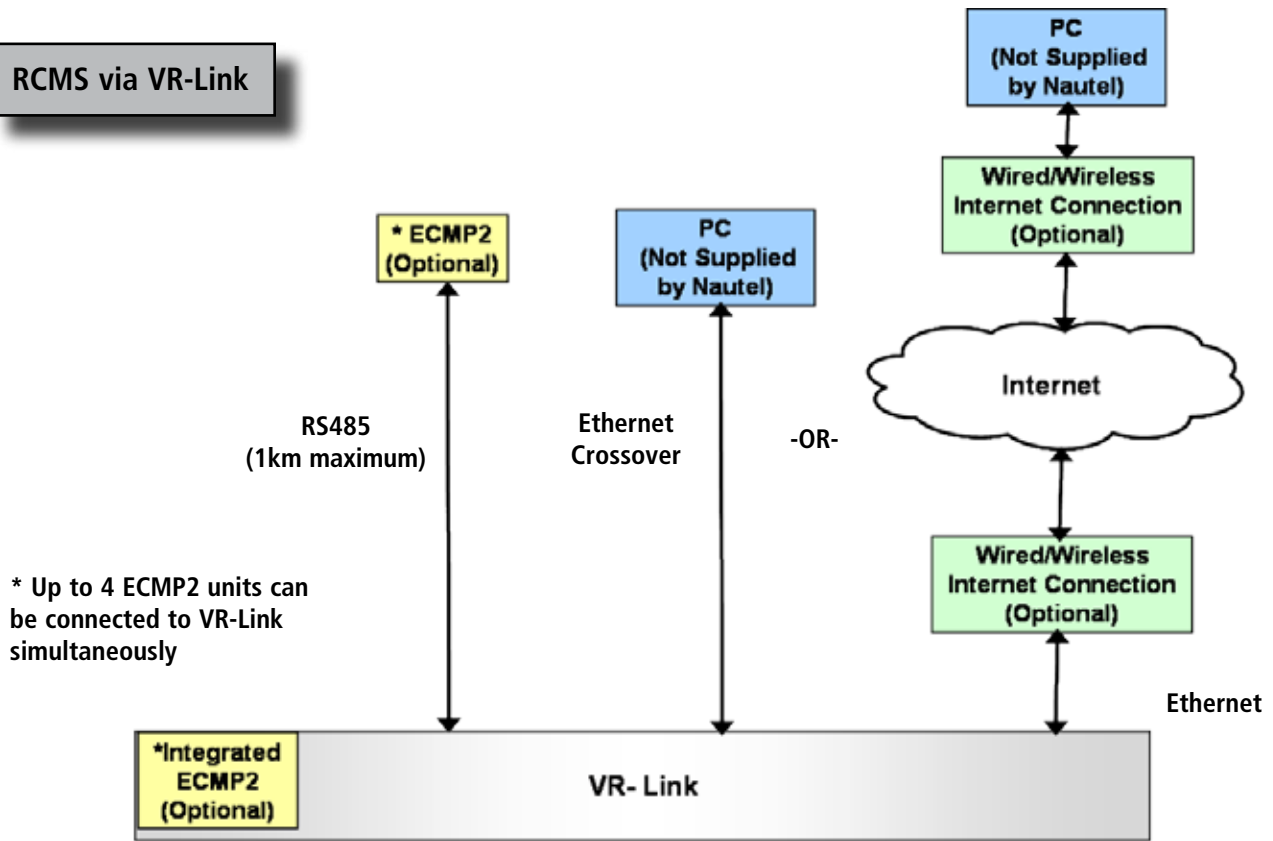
RCMS via VR-Link

PC (Not Supplied by Nautel)

Wired/Wireless Internet Connection (Optional)

* ECMP2 (Optional)

PC (Not Supplied by Nautel)

Internet

RS485 (1km maximum)

Ethernet Crossover

-OR-

Wired/Wireless Internet Connection (Optional)

* Up to 4 ECMP2 units can be connected to VR-Link simultaneously

Ethernet

*Integrated ECMP2 (Optional)

VR- Link